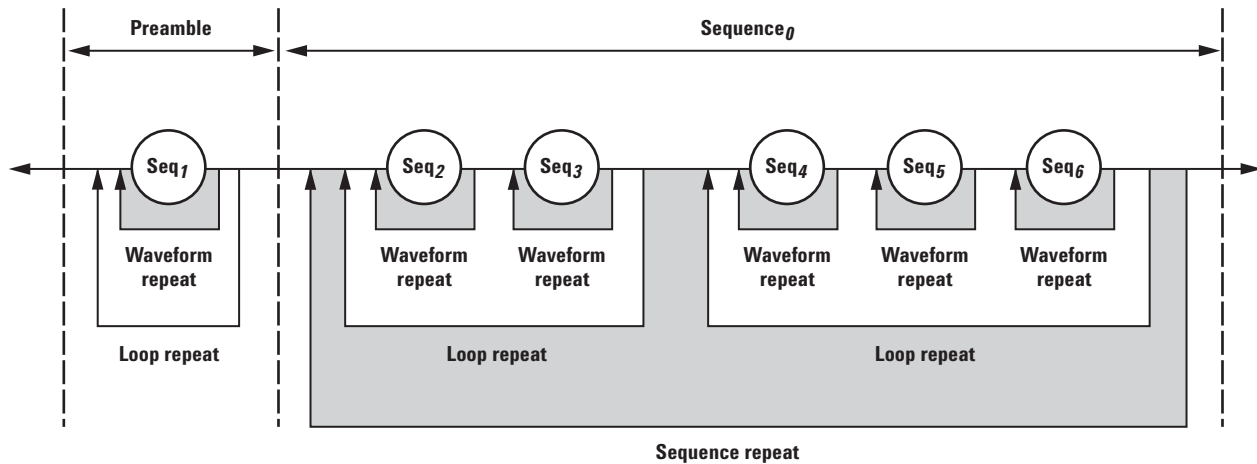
Preamble

Sequence$_0$

Seq$_1$

Waveform repeat

Loop repeat

Seq$_2$

Waveform repeat

Seq$_3$

Waveform repeat

Loop repeat

Seq$_4$

Waveform repeat

Seq$_5$

Waveform repeat

Seq$_6$

Waveform repeat

Loop repeat

Sequence repeat